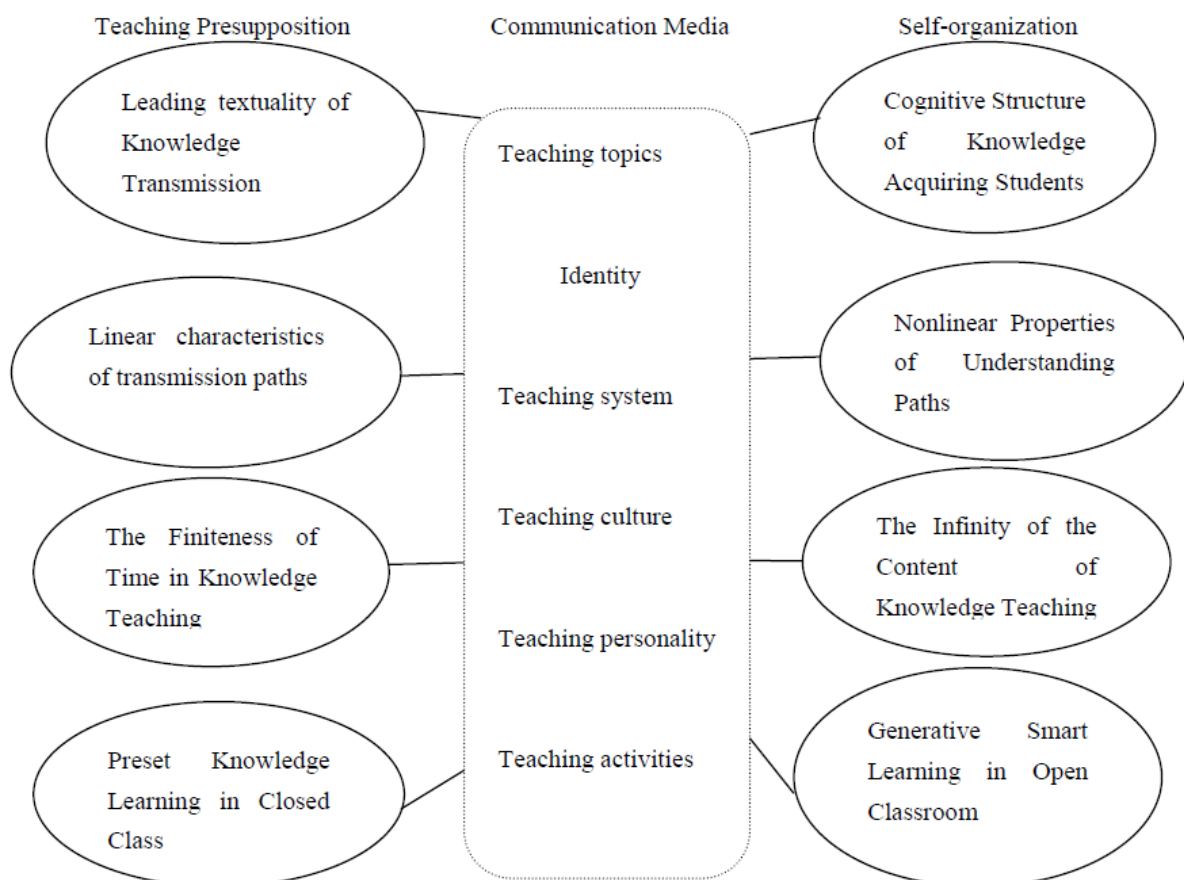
Teaching Presupposition

Communication Media

Self-organization

Leading textuality of Knowledge Transmission

Teaching topics

Cognitive Structure of Knowledge Acquiring Students

Identity

Linear characteristics of transmission paths

Nonlinear Properties of Understanding Paths

Teaching system

Teaching culture

The Finiteness of Time in Knowledge Teaching

The Infinity of the Content of Knowledge Teaching

Teaching personality

Teaching activities

Preset Knowledge Learning in Closed Class

Generative Smart Learning in Open Classroom